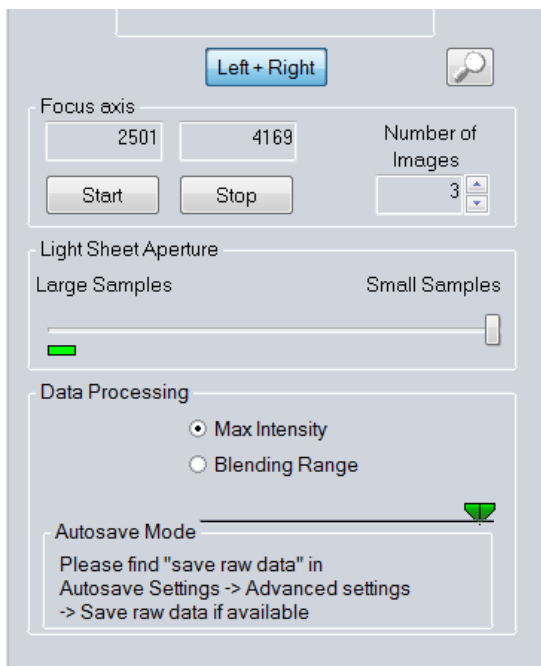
Left + Right

Focus axis

2501

4169

Number of Images

3

Start

Stop

Light Sheet Aperture

Large Samples

Small Samples

Data Processing

Max Intensity

Blending Range

Autosave Mode

Please find "save raw data" in Autosave Settings -> Advanced settings -> Save raw data if available